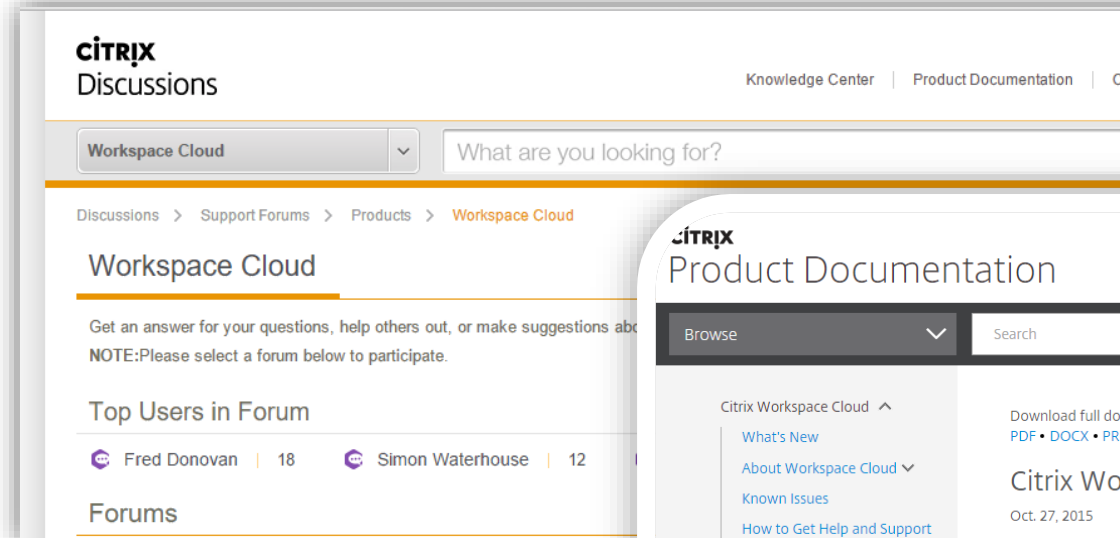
CİTRIX
Discussions

Knowledge Center | Product Documentation | C

Workspace Cloud

What are you looking for?

Discussions > Support Forums > Products > Workspace Cloud

Workspace Cloud

Get an answer for your questions, help others out, or make suggestions abo
NOTE:Please select a forum below to participate.

Top Users in Forum

Fred Donovan | 18 Simon Waterhouse | 12

Forums

CİTRIX
Product Documentation

Browse

Search

Citrix Workspace Cloud
What's New
About Workspace Cloud
Known Issues
How to Get Help and Support

Download full do
PDF • DOCX • PR

Citrix Wo

Oct. 27, 2015